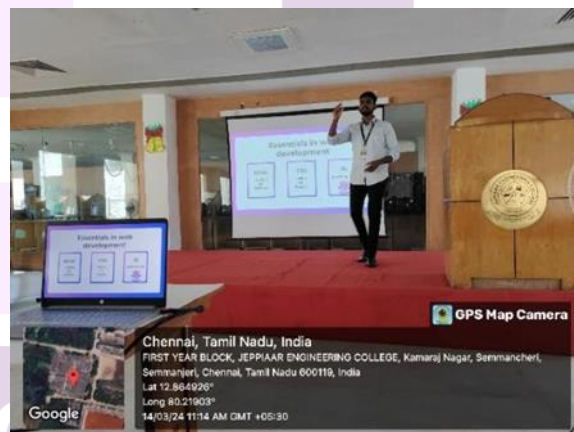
Essentials in web development

Essentials in web development

GPS Map Camera

Chennai, Tamil Nadu, India
FIRST YEAR BLOCK, JEPPIAAR ENGINEERING COLLEGE, Kamaraj Nagar, Semmancheri, Semmanjeri, Chennai, Tamil Nadu 600119, India
Lat 12.864926°
Long 80.21903°
14/03/24 11:14 AM GMT +05:30

Google